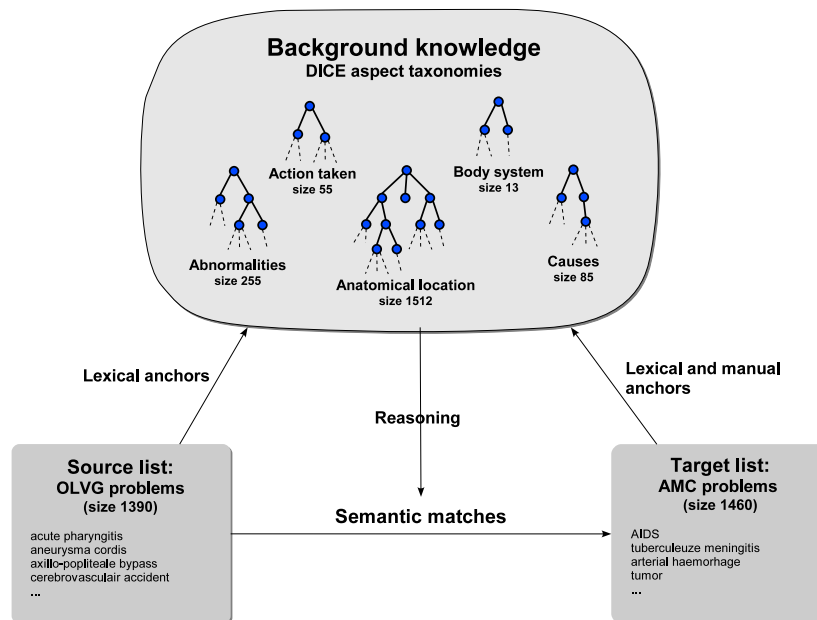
Background knowledge
DICE aspect taxonomies

Action taken
size 55

Body system
size 13

Abnormalities
size 255

Anatomical location
size 1512

Causes
size 85

Lexical anchors

Reasoning

Lexical and manual anchors

Source list:
OLVG problems
(size 1390)

acute pharyngitis
aneurysma cordis
axillo-popliteale bypass
cerebrovasculair accident
...

Semantic matches

Target list:
AMC problems
(size 1460)

AIDS
tuberculeuze meningitis
arterial haemorhage
tumor
...